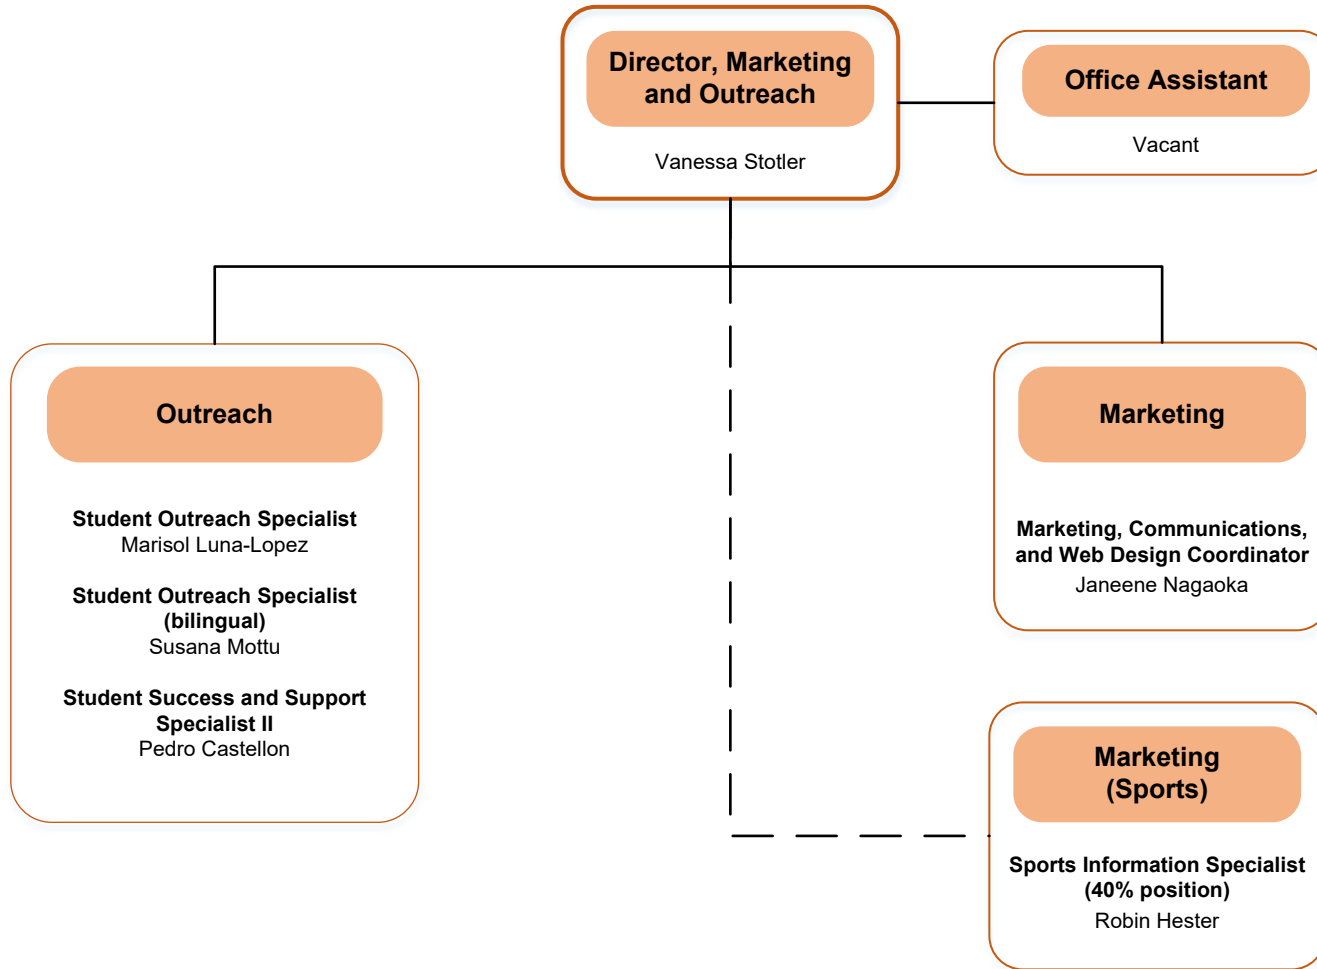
Director, Marketing and Outreach

Vanessa Stotler

Office Assistant

Vacant

Outreach

Student Outreach Specialist
Marisol Luna-Lopez

Student Outreach Specialist (bilingual)
Susana Mottu

Student Success and Support Specialist II
Pedro Castellon

Marketing

Marketing, Communications, and Web Design Coordinator
Janeene Nagaoka

Marketing (Sports)

Sports Information Specialist (40% position)
Robin Hester